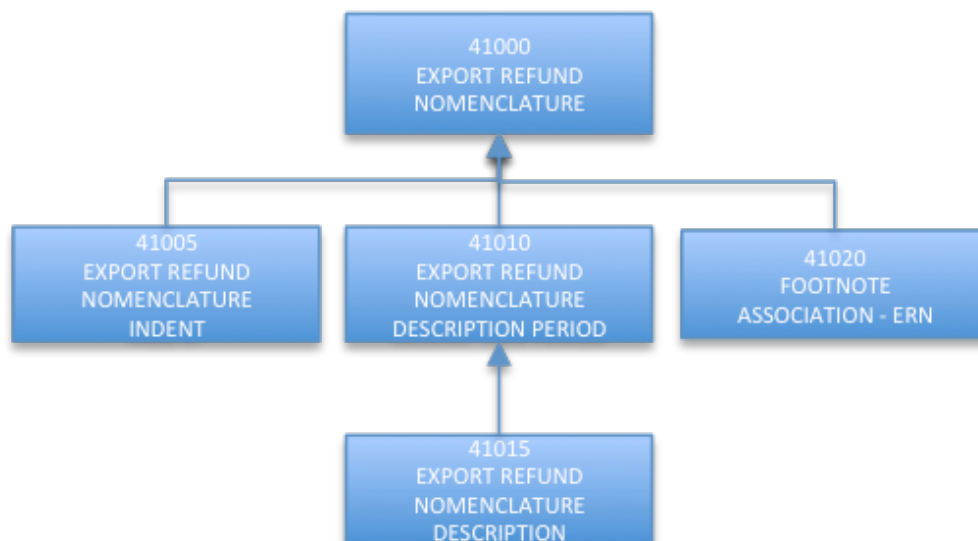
41000
EXPORT REFUND
NOMENCLATURE

41005
EXPORT REFUND
NOMENCLATURE
INDENT

41010
EXPORT REFUND
NOMENCLATURE
DESCRIPTION PERIOD

41020
FOOTNOTE
ASSOCIATION - ERN

41015
EXPORT REFUND
NOMENCLATURE
DESCRIPTION